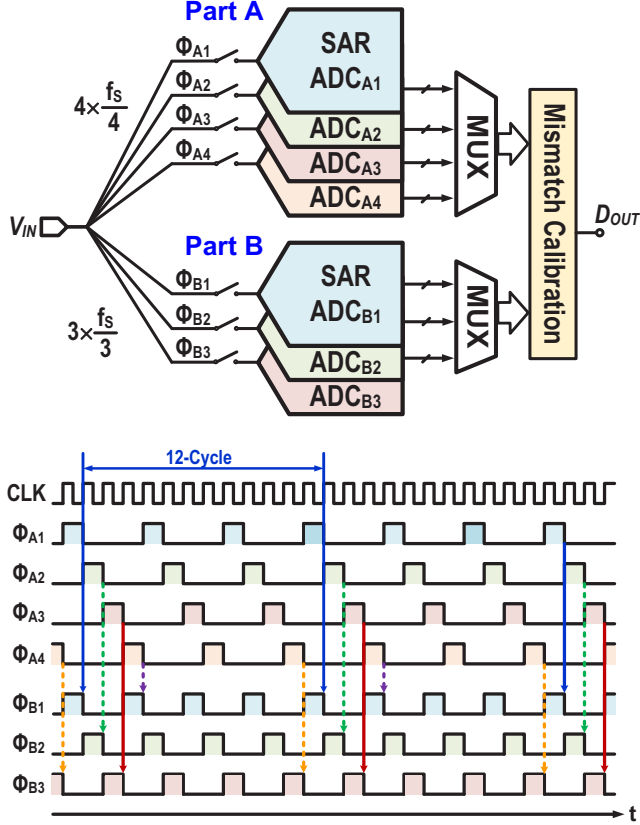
Part A

$\Phi_{A1}$
$\Phi_{A2}$
$\Phi_{A3}$
$\Phi_{A4}$

$4\times\frac{f_S}{4}$

SAR
$ADC_{A1}$
$ADC_{A2}$
$ADC_{A3}$
$ADC_{A4}$

MUX

Mismatch Calibration

$D_{OUT}$

$V_{IN}$

Part B

$\Phi_{B1}$
$\Phi_{B2}$
$\Phi_{B3}$

$3\times\frac{f_S}{3}$

SAR
$ADC_{B1}$
$ADC_{B2}$
$ADC_{B3}$

MUX

12-Cycle

CLK
$\Phi_{A1}$
$\Phi_{A2}$
$\Phi_{A3}$
$\Phi_{A4}$
$\Phi_{B1}$
$\Phi_{B2}$
$\Phi_{B3}$
t